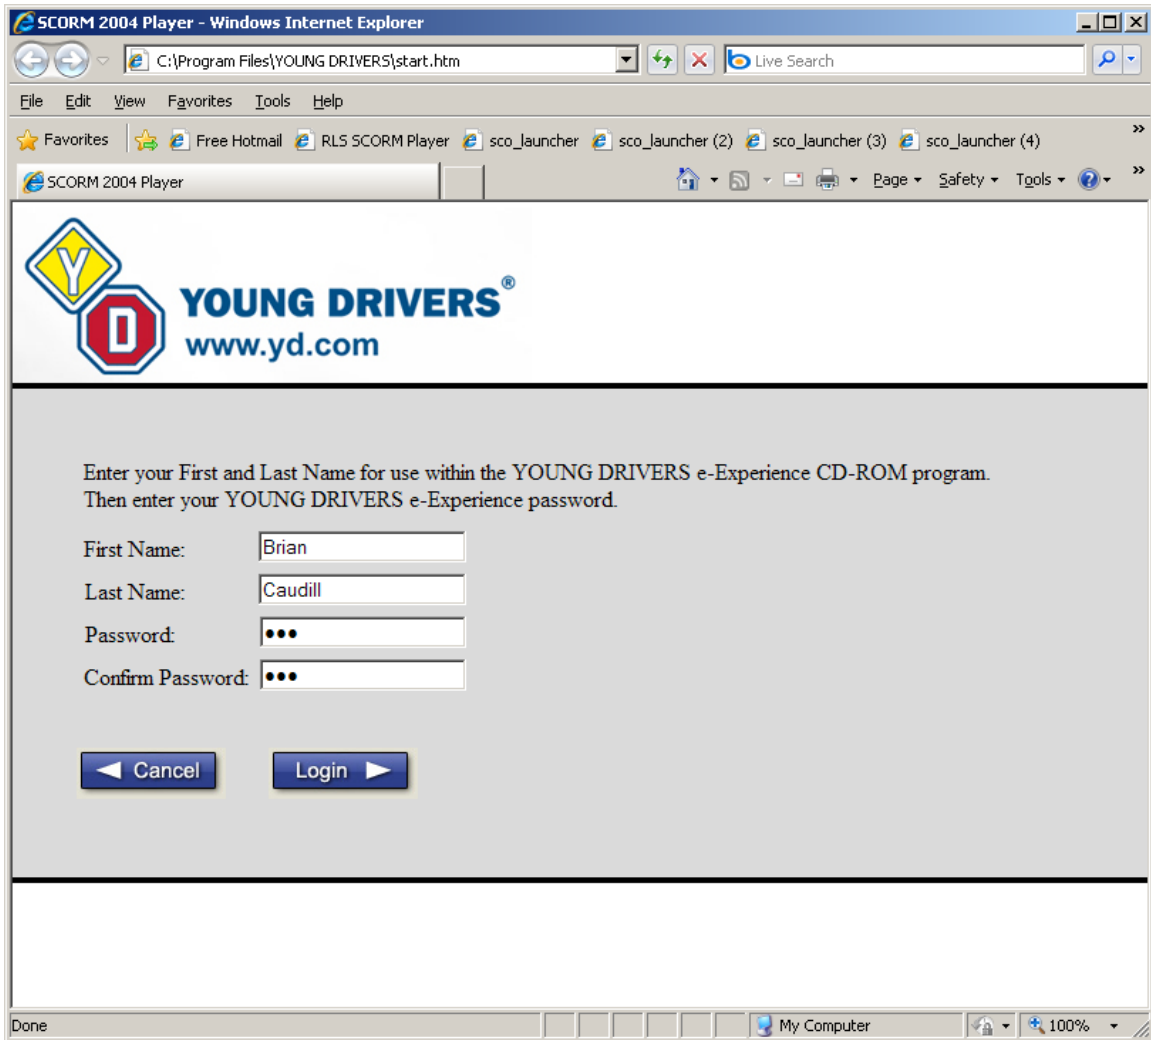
SCORM 2004 Player - Windows Internet Explorer

C:\Program Files\YOUNG DRIVERS\start.htm

Live Search

File Edit View Favorites Tools Help

Favorites Free Hotmail RLS SCORM Player sco_launcher sco_launcher (2) sco_launcher (3) sco_launcher (4)

SCORM 2004 Player

Page Safety Tools

Y D

YOUNG DRIVERS®
www.yd.com

Enter your First and Last Name for use within the YOUNG DRIVERS e-Experience CD-ROM program.
Then enter your YOUNG DRIVERS e-Experience password.

First Name: Brian

Last Name: Caudill

Password: •••

Confirm Password: •••

Cancel Login

Done My Computer 100%